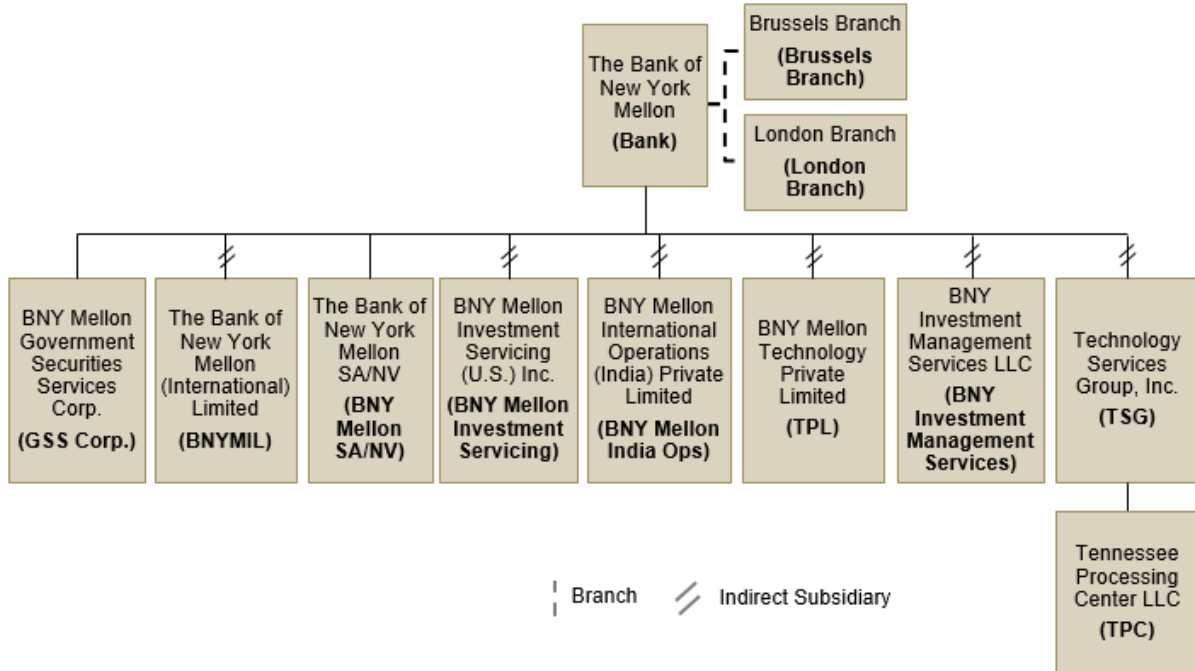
The Bank of New York Mellon
(Bank)

Brussels Branch
(Brussels Branch)

London Branch
(London Branch)

BNY Mellon Government Securities Services Corp.
(GSS Corp.)

The Bank of New York Mellon (International) Limited
(BNYMIL)

The Bank of New York Mellon SA/NV
(BNY Mellon SA/NV)

BNY Mellon Investment Servicing (U.S.) Inc.
(BNY Mellon Investment Servicing)

BNY Mellon International Operations (India) Private Limited
(BNY Mellon India Ops)

BNY Mellon Technology Private Limited
(TPL)

BNY Investment Management Services LLC
(BNY Investment Management Services)

Technology Services Group, Inc.
(TSG)

Tennessee Processing Center LLC
(TPC)

Branch
Indirect Subsidiary